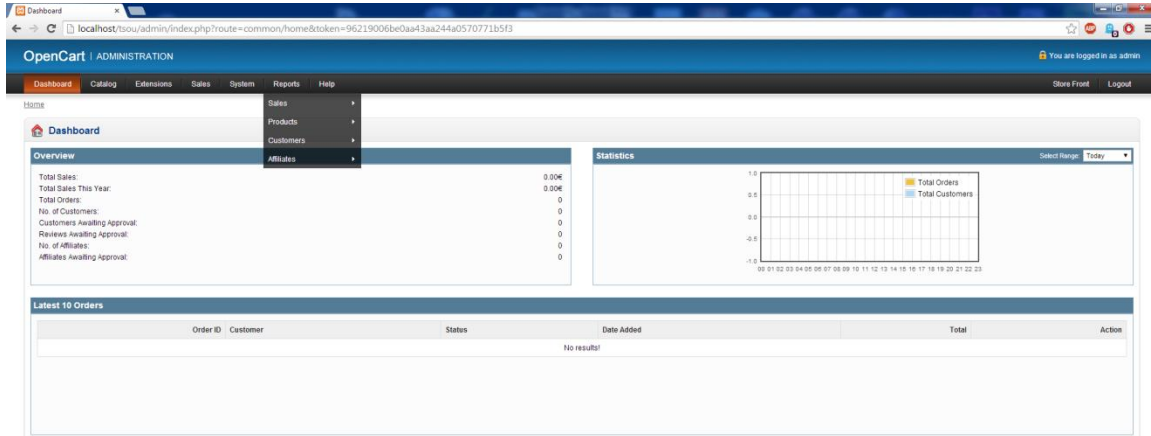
Dashboard

localhost/tsou/admin/index.php?route=common/home&token=96219006be0aa43aa244a0570771b5f3

OpenCart | ADMINISTRATION

You are logged in as admin

Dashboard Catalog Extensions Sales System Reports Help

Store Front Logout

Home

Sales
Products
Customers
Affiliates

Dashboard

Overview

Total Sales: 0.00€
Total Sales This Year: 0.00€
Total Orders: 0
No. of Customers: 0
Customers Awaiting Approval: 0
Reviews Awaiting Approval: 0
No. of Affiliates: 0
Affiliates Awaiting Approval: 0

Statistics

Select Range: Today

1.0
0.5
0.0
-0.5
-1.0

Total Orders
Total Customers

00 01 02 03 04 05 06 07 08 09 10 11 12 13 14 15 16 17 18 19 20 21 22 23

Latest 10 Orders

| Order ID | Customer | Status | Date Added | Total | Action |
|---|---|---|---|---|---|
| No results! | | | | | |